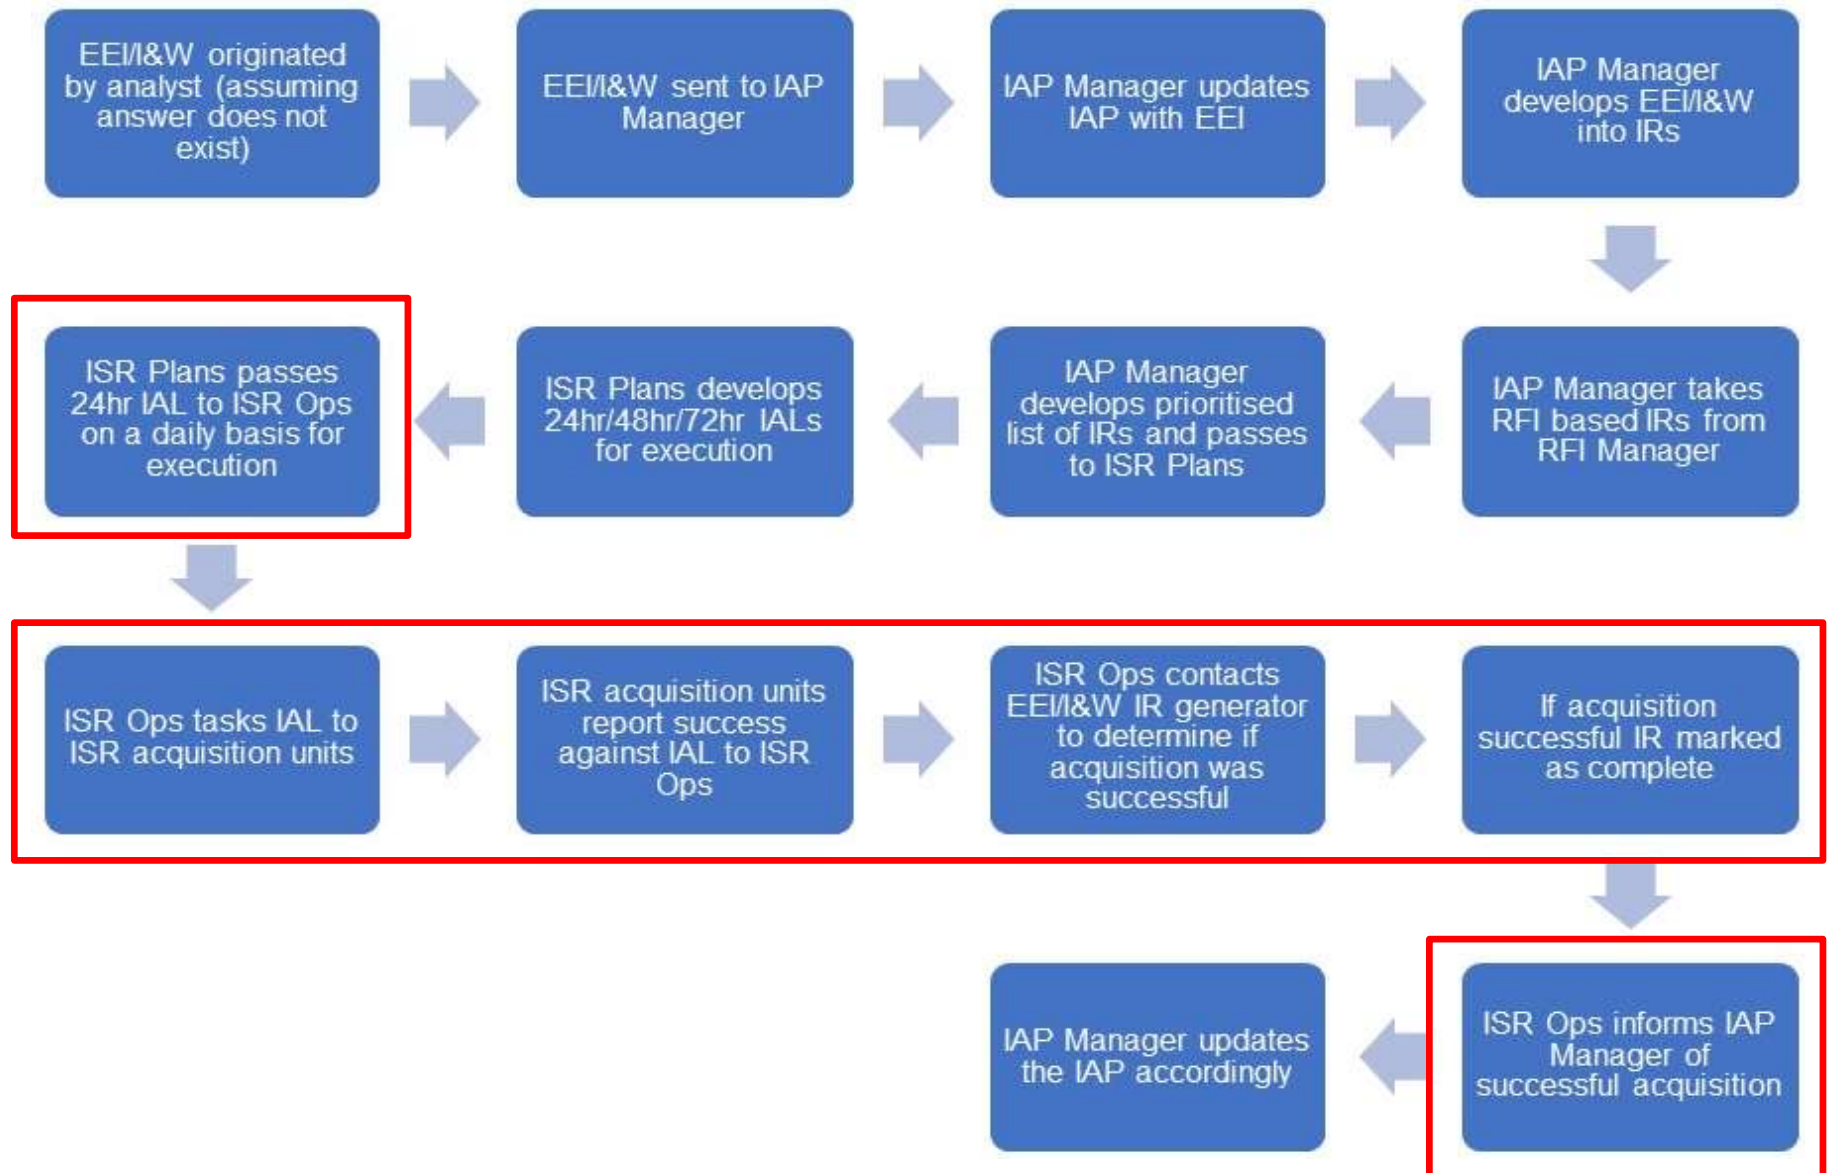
EEI/I&W originated by analyst (assuming answer does not exist)

EEI/I&W sent to IAP Manager

IAP Manager updates IAP with EEI

IAP Manager develops EEI/I&W into IRs

IAP Manager takes RFI based IRs from RFI Manager

IAP Manager develops prioritised list of IRs and passes to ISR Plans

ISR Plans develops 24hr/48hr/72hr IALs for execution

ISR Plans passes 24hr IAL to ISR Ops on a daily basis for execution

ISR Ops tasks IAL to ISR acquisition units

ISR acquisition units report success against IAL to ISR Ops

ISR Ops contacts EEI/I&W IR generator to determine if acquisition was successful

If acquisition successful IR marked as complete

ISR Ops informs IAP Manager of successful acquisition

IAP Manager updates the IAP accordingly